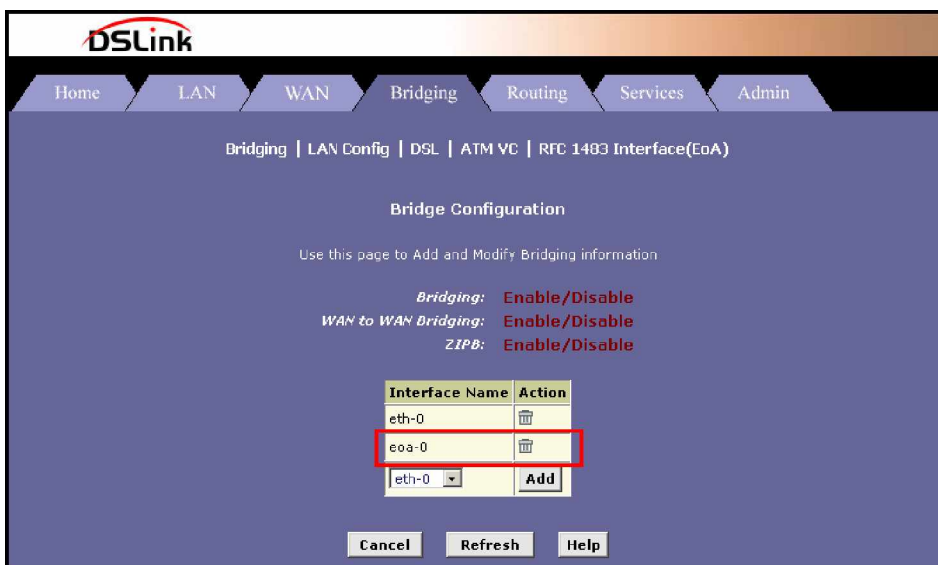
DSLink

Home LAN WAN Bridging Routing Services Admin

Bridging | LAN Config | DSL | ATM VC | RFC 1483 Interface(EoA)

Bridge Configuration

Use this page to Add and Modify Bridging information

Bridging: Enable/Disable
WAN to WAN Bridging: Enable/Disable
ZIPB: Enable/Disable

| Interface Name | Action |
|---|---|
| eth-0 | |
| eoa-0 | |
| eth-0 | Add |

Cancel Refresh Help